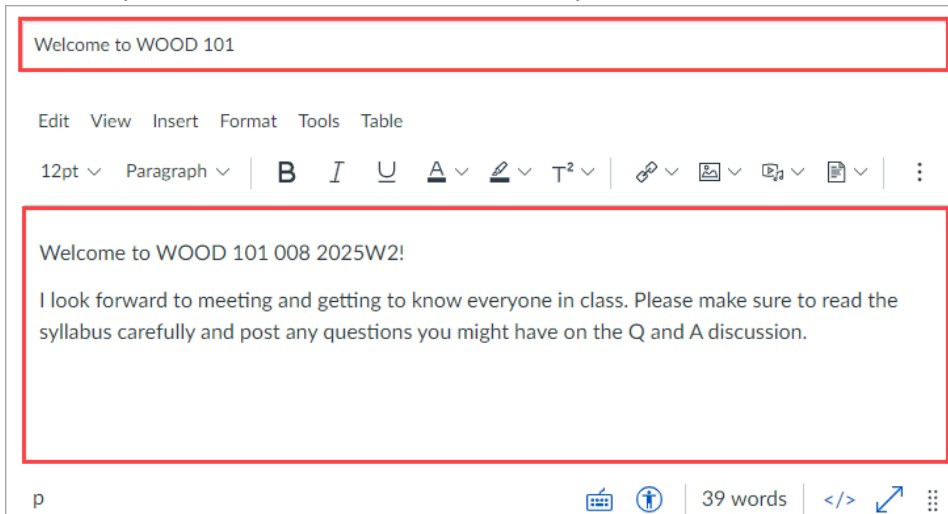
Welcome to WOOD 101

Edit View Insert Format Tools Table

12pt Paragraph B I U A T²

Welcome to WOOD 101 008 2025W2!

I look forward to meeting and getting to know everyone in class. Please make sure to read the syllabus carefully and post any questions you might have on the Q and A discussion.

p 39 words </>